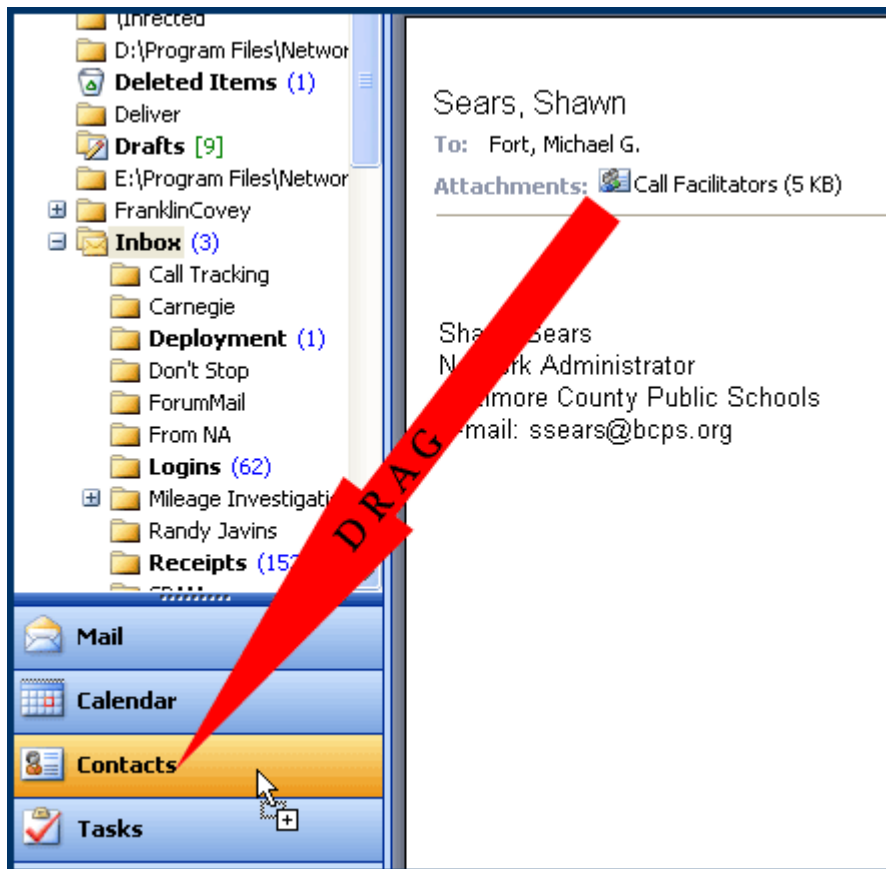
(Infected
D:\Program Files\Networ
Deleted Items (1)
Deliver
Drafts [9]
E:\Program Files\Networ
FranklinCovey
Inbox (3)
Call Tracking
Carnegie
Deployment (1)
Don't Stop
ForumMail
From NA
Logins (62)
Mileage Investigati
Randy Javins
Receipts (15
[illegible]

Mail
Calendar
Contacts
Tasks

Sears, Shawn
To: Fort, Michael G.
Attachments: Call Facilitators (5 KB)

Sha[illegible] Sears
N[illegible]rk Administrator
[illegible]imore County Public Schools
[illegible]mail: ssears@bcps.org

DRAG